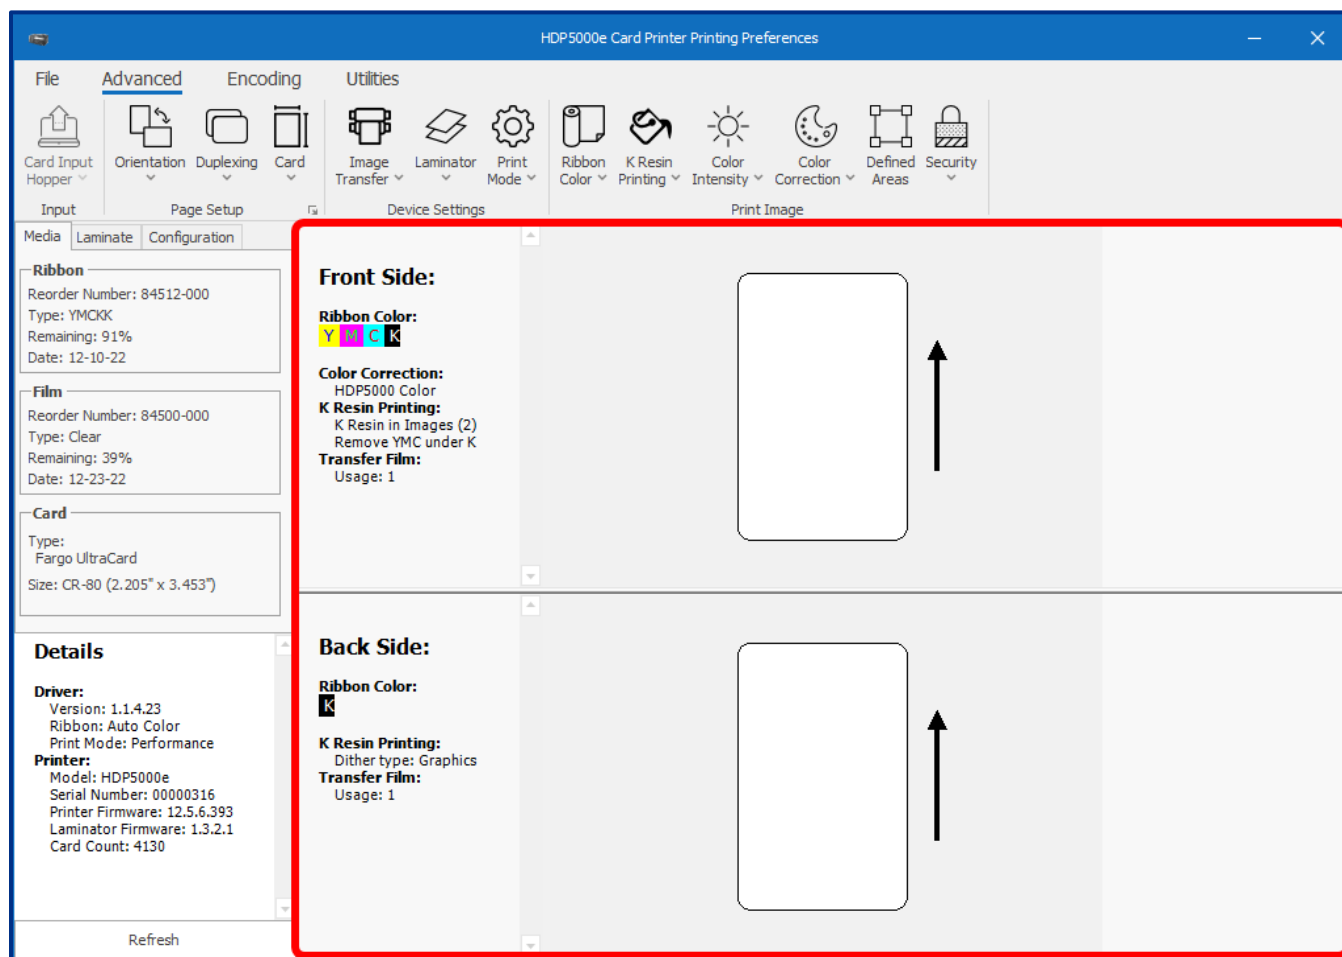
HDP5000e Card Printer Printing Preferences

File Advanced Encoding Utilities

Card Input Hopper

Orientation Duplexing Card

Image Transfer Laminator Print Mode

Ribbon Color K Resin Printing Color Intensity Color Correction Defined Areas Security

Input Page Setup Device Settings Print Image

Media Laminate Configuration

Ribbon
Reorder Number: 84512-000
Type: YMCKK
Remaining: 91%
Date: 12-10-22

Film
Reorder Number: 84500-000
Type: Clear
Remaining: 39%
Date: 12-23-22

Card
Type:
Fargo UltraCard
Size: CR-80 (2.205" x 3.453")

Details

Driver:
Version: 1.1.4.23
Ribbon: Auto Color
Print Mode: Performance
Printer:
Model: HDP5000e
Serial Number: 00000316
Printer Firmware: 12.5.6.393
Laminator Firmware: 1.3.2.1
Card Count: 4130

Refresh

Front Side:

Ribbon Color:
Y M C K

Color Correction:
HDP5000 Color
K Resin Printing:
K Resin in Images (2)
Remove YMC under K
Transfer Film:
Usage: 1

Back Side:

Ribbon Color:
K

K Resin Printing:
Dither type: Graphics
Transfer Film:
Usage: 1